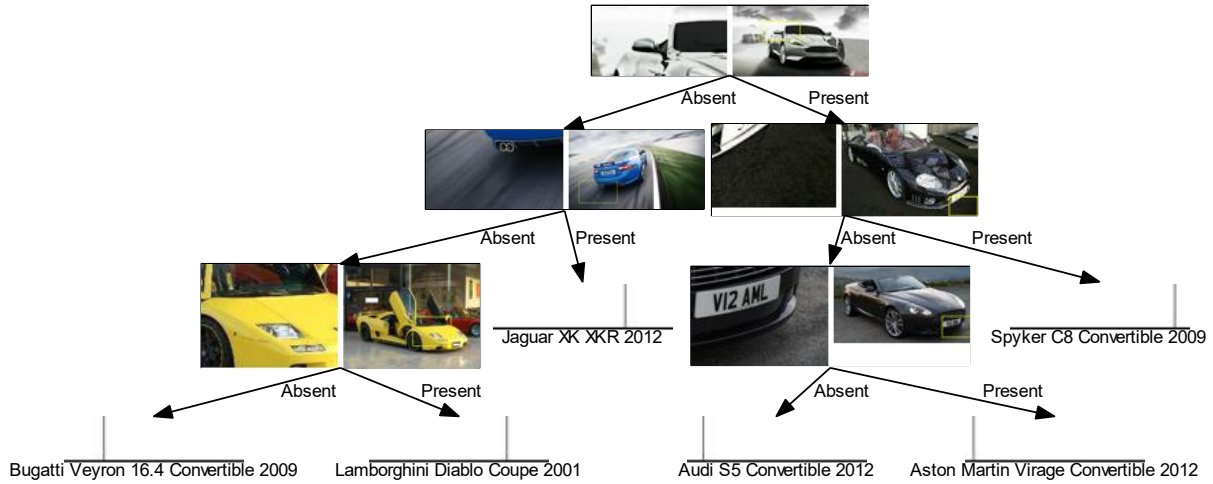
Absent
Present

Absent
Present

Absent
Present

Jaguar XK XKR 2012

V12 AML

Spyker C8 Convertible 2009

Absent
Present

Absent
Present

Bugatti Veyron 16.4 Convertible 2009
Lamborghini Diablo Coupe 2001
Audi S5 Convertible 2012
Aston Martin Virage Convertible 2012